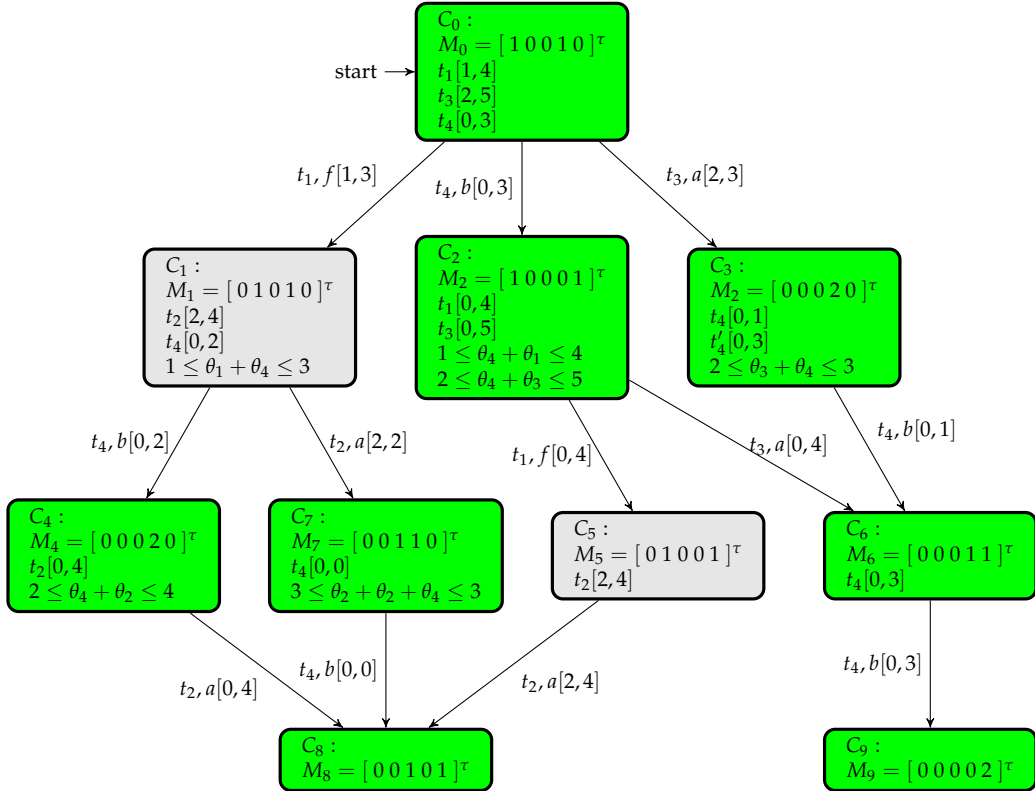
start

$C_0$ :
$M_0 = [\,1\,0\,0\,1\,0\,]^\tau$
$t_1[1,4]$
$t_3[2,5]$
$t_4[0,3]$

$t_1, f[1,3]$

$t_4, b[0,3]$

$t_3, a[2,3]$

$C_1$ :
$M_1 = [\,0\,1\,0\,1\,0\,]^\tau$
$t_2[2,4]$
$t_4[0,2]$
$1 \leq \theta_1 + \theta_4 \leq 3$

$C_2$ :
$M_2 = [\,1\,0\,0\,0\,1\,]^\tau$
$t_1[0,4]$
$t_3[0,5]$
$1 \leq \theta_4 + \theta_1 \leq 4$
$2 \leq \theta_4 + \theta_3 \leq 5$

$C_3$ :
$M_2 = [\,0\,0\,0\,2\,0\,]^\tau$
$t_4[0,1]$
$t_4'[0,3]$
$2 \leq \theta_3 + \theta_4 \leq 3$

$t_4, b[0,2]$

$t_2, a[2,2]$

$t_1, f[0,4]$

$t_3, a[0,4]$

$t_4, b[0,1]$

$C_4$ :
$M_4 = [\,0\,0\,0\,2\,0\,]^\tau$
$t_2[0,4]$
$2 \leq \theta_4 + \theta_2 \leq 4$

$C_7$ :
$M_7 = [\,0\,0\,1\,1\,0\,]^\tau$
$t_4[0,0]$
$3 \leq \theta_2 + \theta_2 + \theta_4 \leq 3$

$C_5$ :
$M_5 = [\,0\,1\,0\,0\,1\,]^\tau$
$t_2[2,4]$

$C_6$ :
$M_6 = [\,0\,0\,0\,1\,1\,]^\tau$
$t_4[0,3]$

$t_2, a[0,4]$

$t_4, b[0,0]$

$t_2, a[2,4]$

$t_4, b[0,3]$

$C_8$ :
$M_8 = [\,0\,0\,1\,0\,1\,]^\tau$

$C_9$ :
$M_9 = [\,0\,0\,0\,0\,2\,]^\tau$